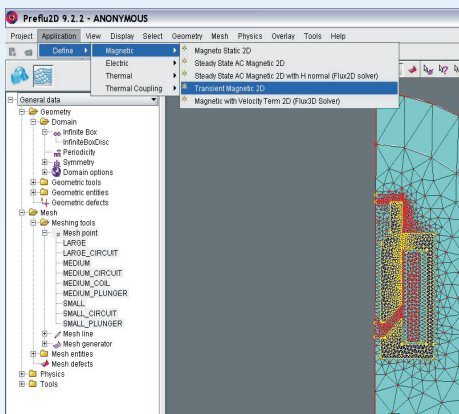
Preflu2D 9.2.2 - ANONYMOUS

Project Application View Display Select Geometry Mesh Physics Overlay Tools Help

Define ▸ Magnetic ▸ Electric ▸ Thermal ▸ Thermal Coupling ▸

Magneto Static 2D
Steady State AC Magnetic 2D
Steady State AC Magnetic 2D with H normal (Flux2D solver)
Transient Magnetic 2D
Magnetic with Velocity Term 2D (Flux3D Solver)

General data
Geometry
Domain
Infinite Box
InfiniteBoxDisc
Periodicity
Symmetry
Domain options
Geometric tools
Geometric entities
Geometric defects
Mesh
Meshing tools
Mesh point
LARGE
LARGE_CIRCUIT
MEDIUM
MEDIUM_CIRCUIT
MEDIUM_COIL
MEDIUM_PLUNGER
SMALL
SMALL_CIRCUIT
SMALL_PLUNGER
Mesh line
Mesh generator
Mesh entities
Mesh defects
Physics
Tools